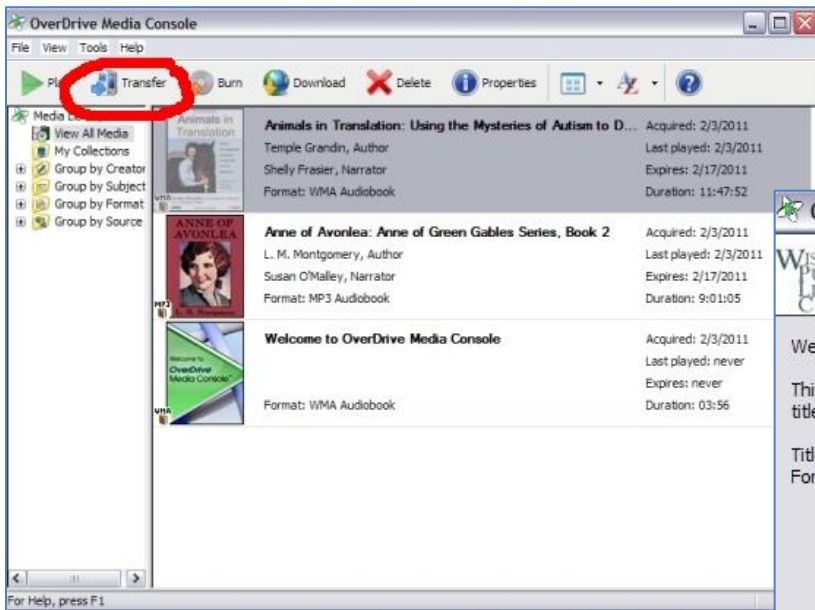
OverDrive Media Console

File View Tools Help

Pl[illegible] Transfer Burn Download Delete Properties

Media L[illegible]
View All Media
My Collections
Group by Creator
Group by Subject
Group by Format
Group by Source

Animals in Translation

Animals in Translation: Using the Mysteries of Autism to D...
Temple Grandin, Author
Shelly Frasier, Narrator
Format: WMA Audiobook

Acquired: 2/3/2011
Last played: 2/3/2011
Expires: 2/17/2011
Duration: 11:47:52

ANNE OF AVONLEA

Anne of Avonlea: Anne of Green Gables Series, Book 2
L. M. Montgomery, Author
Susan O'Malley, Narrator
Format: MP3 Audiobook

Acquired: 2/3/2011
Last played: 2/3/2011
Expires: 2/17/2011
Duration: 9:01:05

Welcome to OverDrive Media Console

Welcome to OverDrive Media Console
Format: WMA Audiobook

Acquired: 2/3/2011
Last played: never
Expires: never
Duration: 03:56

We
Thi
title
Titl
For

For Help, press F1